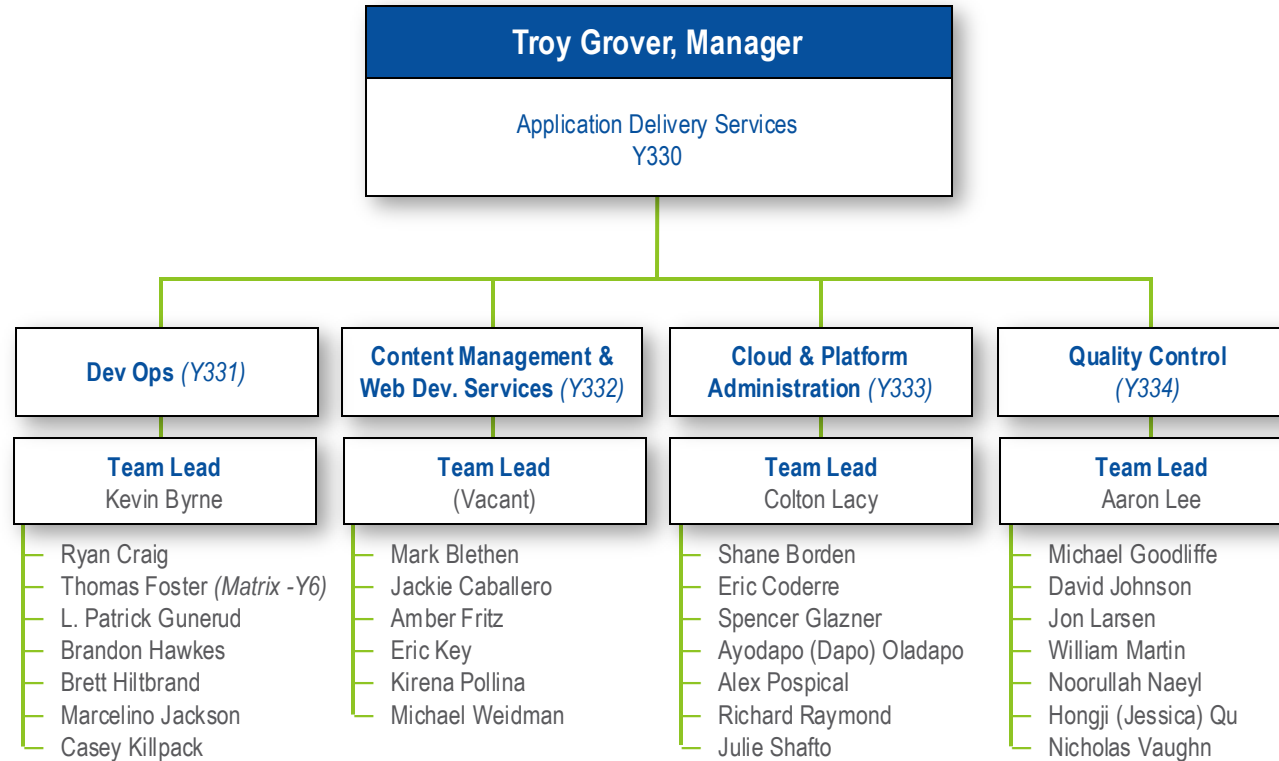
Troy Grover, Manager

Application Delivery Services
Y330

Dev Ops (Y331)

Team Lead
Kevin Byrne

Ryan Craig
Thomas Foster (Matrix -Y6)
L. Patrick Gunerud
Brandon Hawkes
Brett Hiltbrand
Marcelino Jackson
Casey Killpack

Content Management & Web Dev. Services (Y332)

Team Lead
(Vacant)

Mark Blethen
Jackie Caballero
Amber Fritz
Eric Key
Kirena Pollina
Michael Weidman

Cloud & Platform Administration (Y333)

Team Lead
Colton Lacy

Shane Borden
Eric Coderre
Spencer Glazner
Ayodapo (Dapo) Oladapo
Alex Pospical
Richard Raymond
Julie Shafto

Quality Control (Y334)

Team Lead
Aaron Lee

Michael Goodliffe
David Johnson
Jon Larsen
William Martin
Noorullah Naeyl
Hongji (Jessica) Qu
Nicholas Vaughn